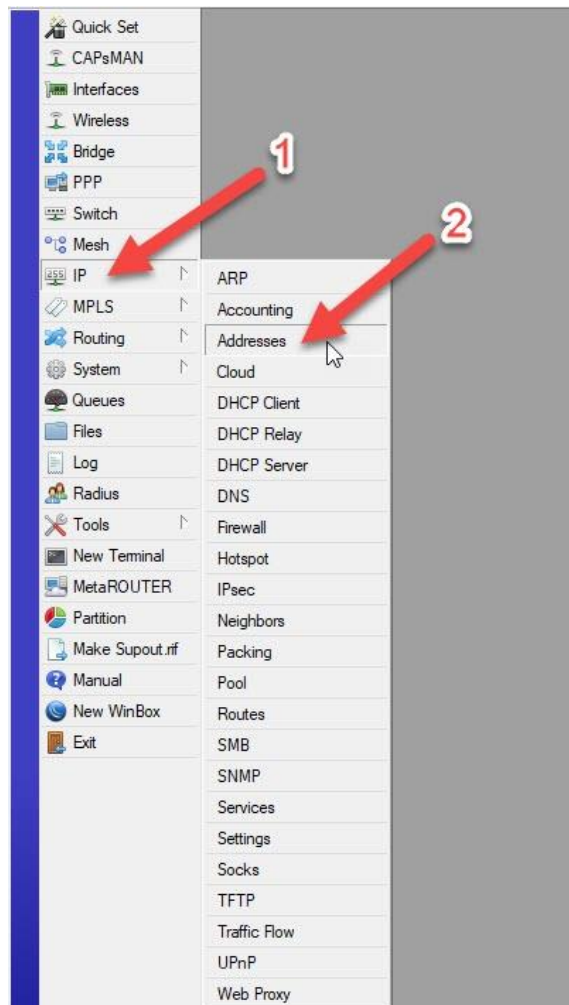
Quick Set
CAPsMAN
Interfaces
Wireless
Bridge
PPP
Switch
Mesh
IP
MPLS
Routing
System
Queues
Files
Log
Radius
Tools
New Terminal
MetaROUTER
Partition
Make Supout.rif
Manual
New WinBox
Exit

1

2

ARP
Accounting
Addresses
Cloud
DHCP Client
DHCP Relay
DHCP Server
DNS
Firewall
Hotspot
IPsec
Neighbors
Packing
Pool
Routes
SMB
SNMP
Services
Settings
Socks
TFTP
Traffic Flow
UPnP
Web Proxy